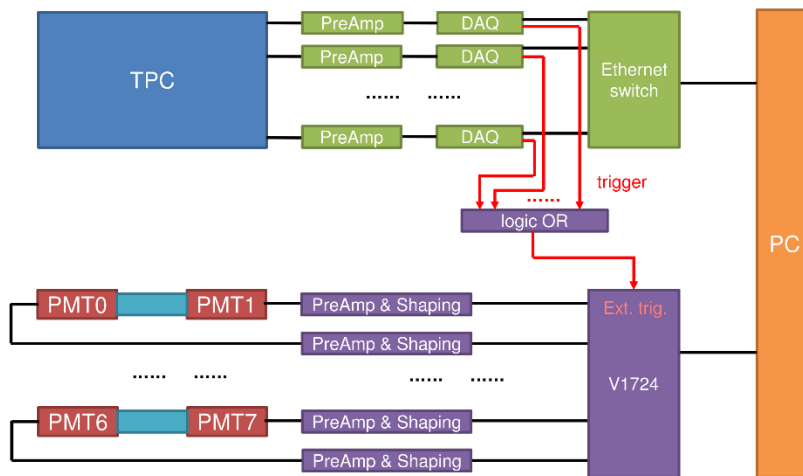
TPC

PreAmp
PreAmp
PreAmp

DAQ
DAQ
DAQ

...... ......

Ethernet switch

trigger

......

logic OR

PC

PMT0
PMT1
PMT6
PMT7

...... ......

PreAmp & Shaping
PreAmp & Shaping
...... ......
PreAmp & Shaping
PreAmp & Shaping

Ext. trig.

V1724